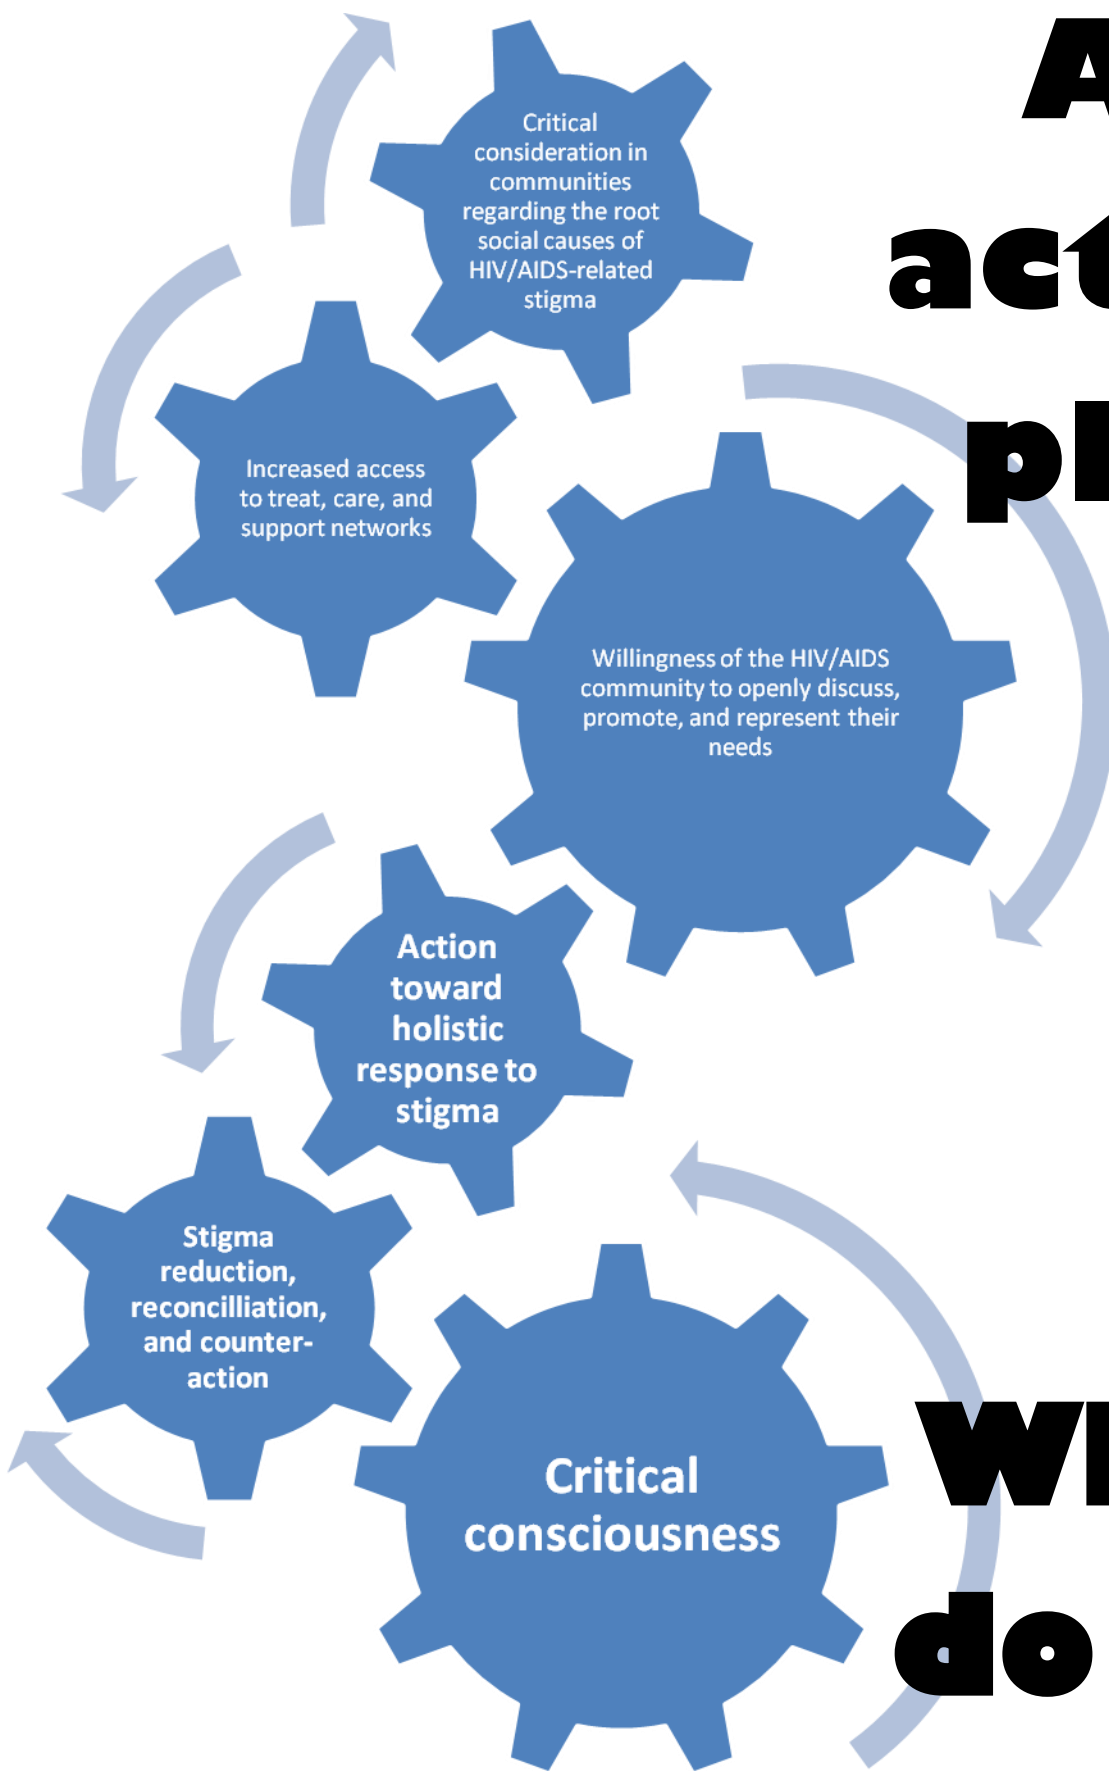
Critical consideration in communities regarding the root social causes of HIV/AIDS-related stigma

Increased access to treat, care, and support networks

Willingness of the HIV/AIDS community to openly discuss, promote, and represent their needs

Action toward holistic response to stigma

Stigma reduction, reconcilliation, and counter-action

Critical consciousness

A
act
pl

Wi
do